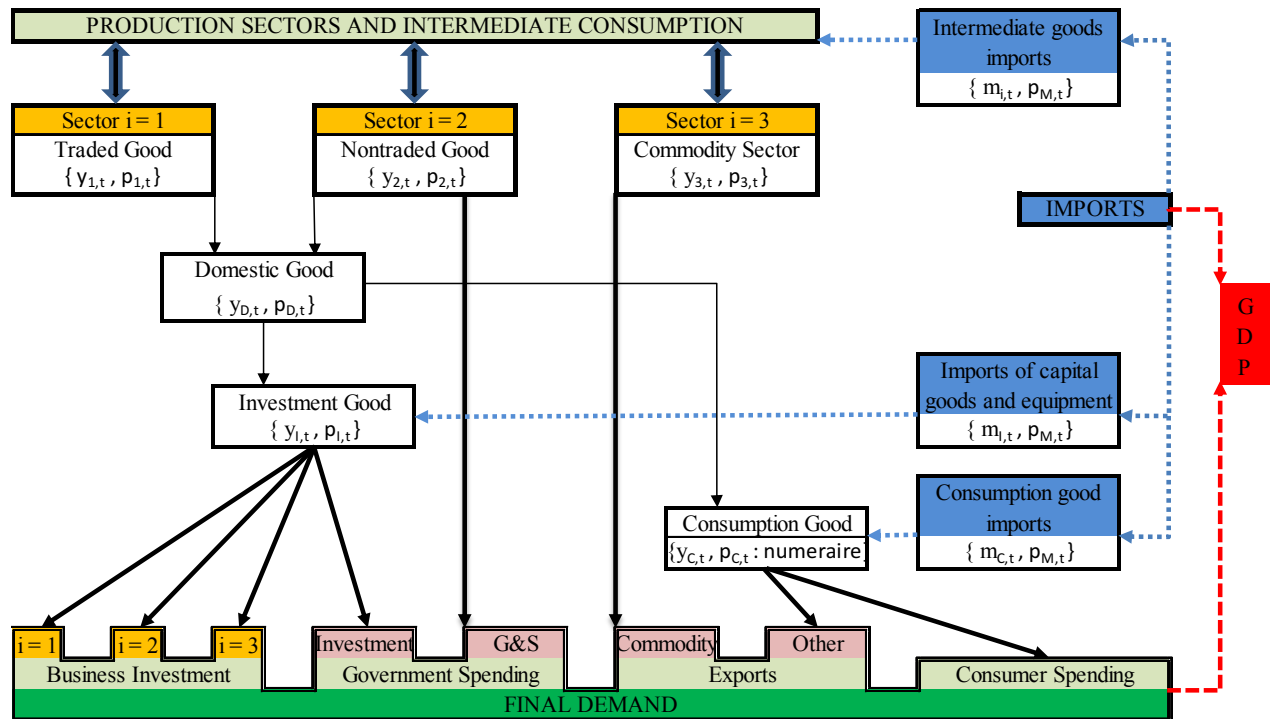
PRODUCTION SECTORS AND INTERMEDIATE CONSUMPTION

Intermediate goods imports
{ $m_{i,t}$ , $p_{M,t}$ }

Sector i = 1
Traded Good
{ $y_{1,t}$ , $p_{1,t}$ }

Sector i = 2
Nontraded Good
{ $y_{2,t}$ , $p_{2,t}$ }

Sector i = 3
Commodity Sector
{ $y_{3,t}$ , $p_{3,t}$ }

IMPORTS

G
D
P

Domestic Good
{ $y_{D,t}$ , $p_{D,t}$ }

Investment Good
{ $y_{I,t}$ , $p_{I,t}$ }

Imports of capital goods and equipment
{ $m_{I,t}$ , $p_{M,t}$ }

Consumption good imports
{ $m_{C,t}$ , $p_{M,t}$ }

Consumption Good
{$y_{C,t}$ , $p_{C,t}$ : numeraire

i = 1
i = 2
i = 3
Business Investment

Investment
G&S
Government Spending

Commodity
Other
Exports

Consumer Spending

FINAL DEMAND